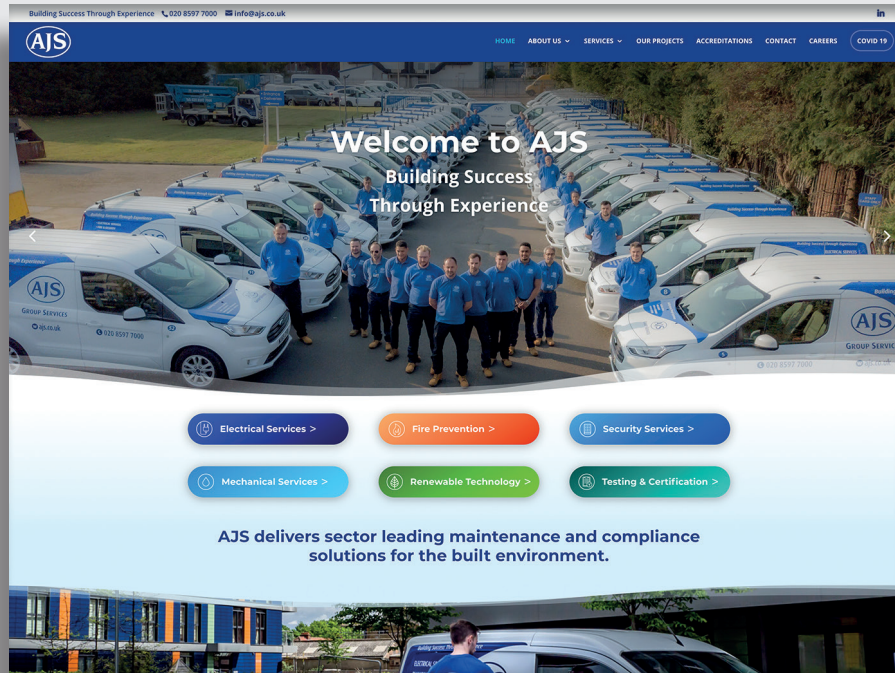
Building Success Through Experience 020 8597 7000 info@ajs.co.uk

in

AJS

HOME ABOUT US SERVICES OUR PROJECTS ACCREDITATIONS CONTACT CAREERS COVID 19

Welcome to AJS

Building Success Through Experience

AJS GROUP SERVICES ajs.co.uk 020 8597 7000

Electrical Services >

Fire Prevention >

Security Services >

Mechanical Services >

Renewable Technology >

Testing & Certification >

AJS delivers sector leading maintenance and compliance solutions for the built environment.